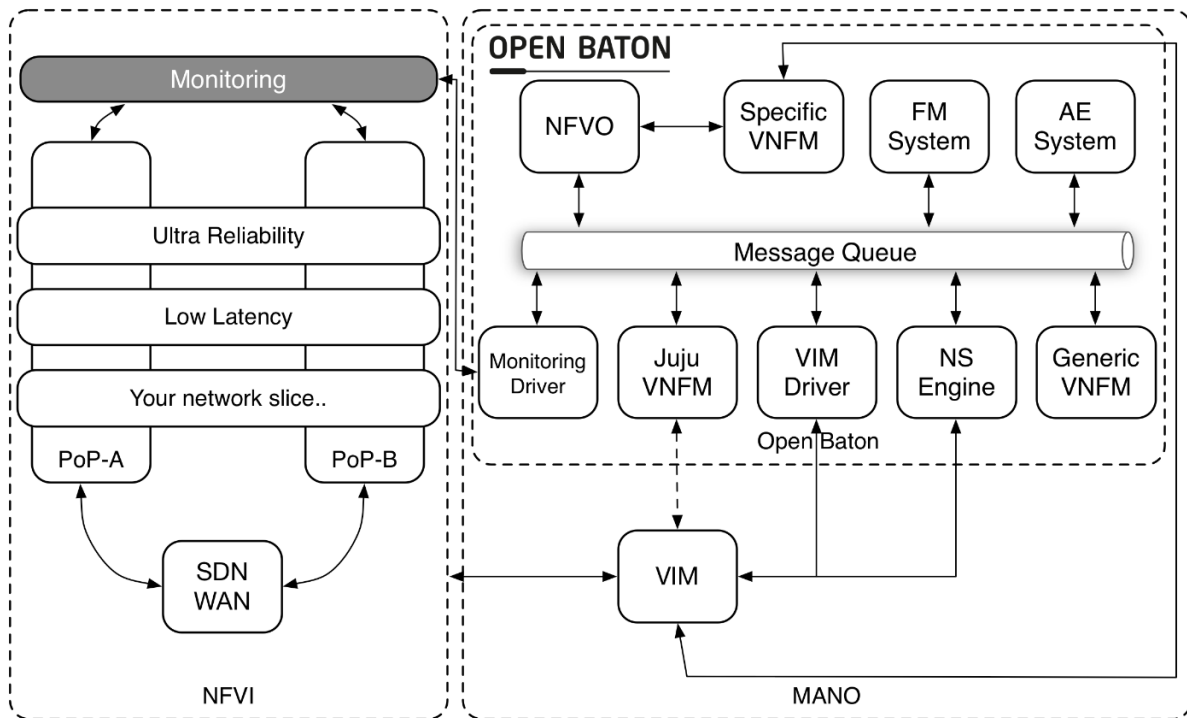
Monitoring

Ultra Reliability

Low Latency

Your network slice..

PoP-A

PoP-B

SDN WAN

NFVI

OPEN BATON

NFVO

Specific VNFM

FM System

AE System

Message Queue

Monitoring Driver

Juju VNFM

VIM Driver

NS Engine

Generic VNFM

Open Baton

VIM

MANO